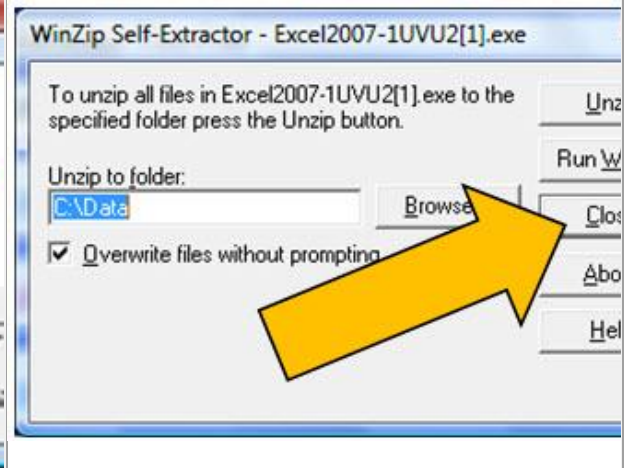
WinZip Self-Extractor - Excel2007-1UVU2[1].exe

To unzip all files in Excel2007-1UVU2[1].exe to the specified folder press the Unzip button.

Unzip to folder:

C:\Data

Browse

Overwrite files without prompting

Unz

Run W

Clo

Abo

Hel